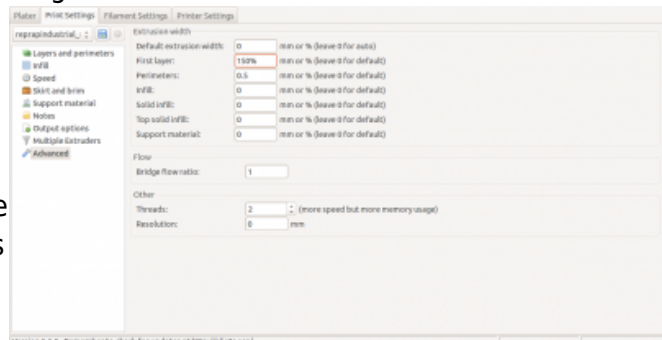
Plater | Print Settings | Filament Settings | Printer Settings

reprapindustrial_:

Layers and perimeters
Infill
Speed
Skirt and brim
Support material
Notes
Output options
Multiple Extruders
Advanced

Extrusion width

Default extrusion width: 0 mm or % (leave 0 for auto)
First layer: 150% mm or % (leave 0 for default)
Perimeters: 0.5 mm or % (leave 0 for default)
Infill: 0 mm or % (leave 0 for default)
Solid infill: 0 mm or % (leave 0 for default)
Top solid infill: 0 mm or % (leave 0 for default)
Support material: 0 mm or % (leave 0 for default)

Flow

Bridge flow ratio: 1

Other

Threads: 2 (more speed but more memory usage)
Resolution: 0 mm

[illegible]